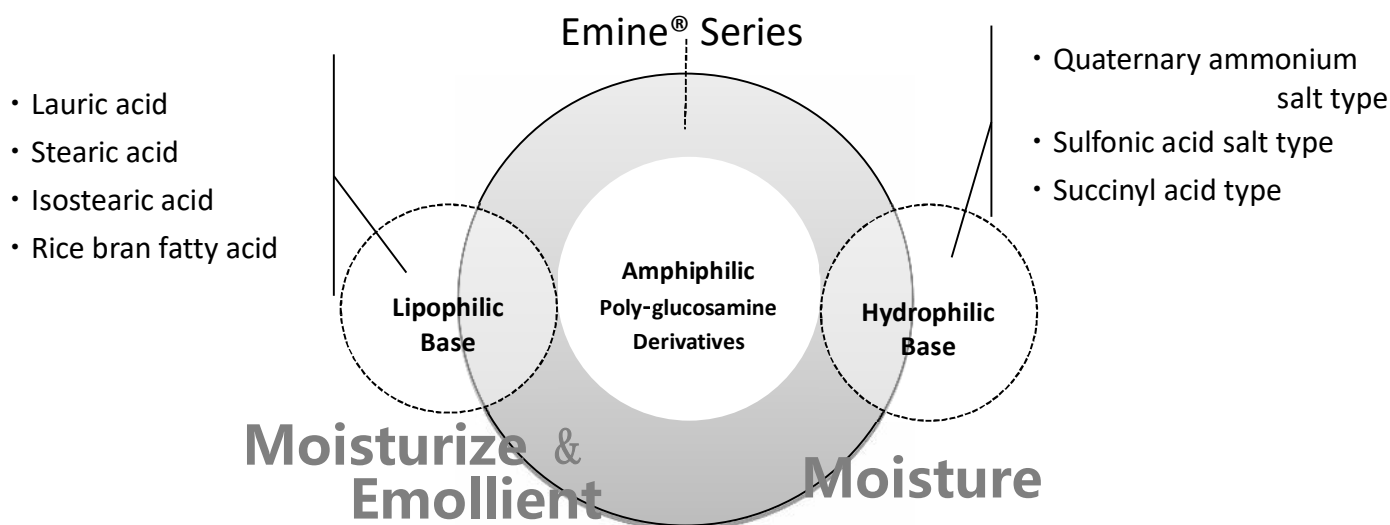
Emine® Series

・Lauric acid
・Stearic acid
・Isostearic acid
・Rice bran fatty acid

・Quaternary ammonium salt type
・Sulfonic acid salt type
・Succinyl acid type

Lipophilic Base

Amphiphilic Poly-glucosamine Derivatives

Hydrophilic Base

Moisturize & Emollient

Moisture